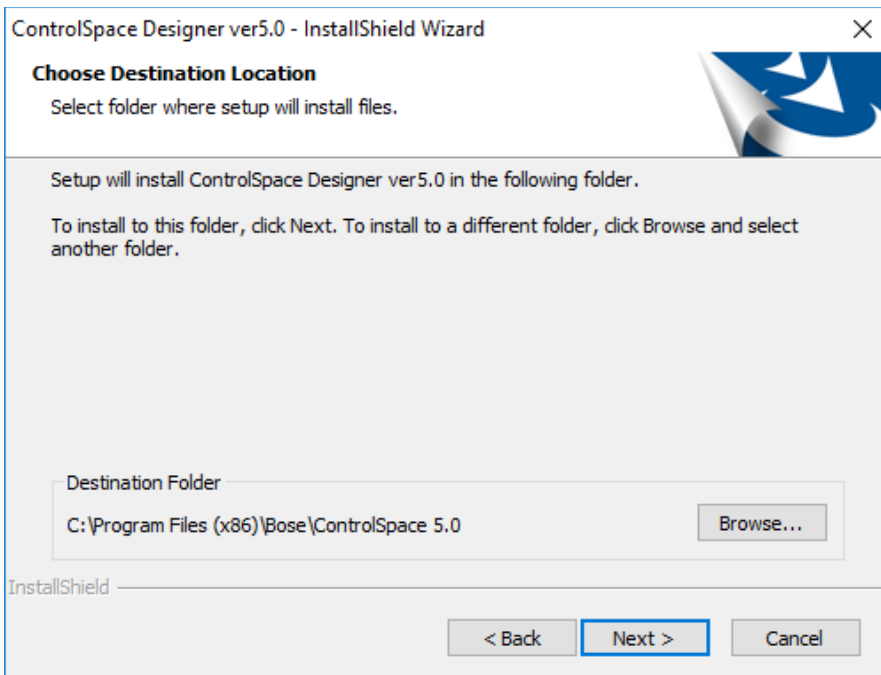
ControlSpace Designer ver5.0 - InstallShield Wizard

Choose Destination Location

Select folder where setup will install files.

Setup will install ControlSpace Designer ver5.0 in the following folder.

To install to this folder, click Next. To install to a different folder, click Browse and select another folder.

Destination Folder

C:\Program Files (x86)\Bose\ControlSpace 5.0

Browse...

InstallShield

< Back

Next >

Cancel